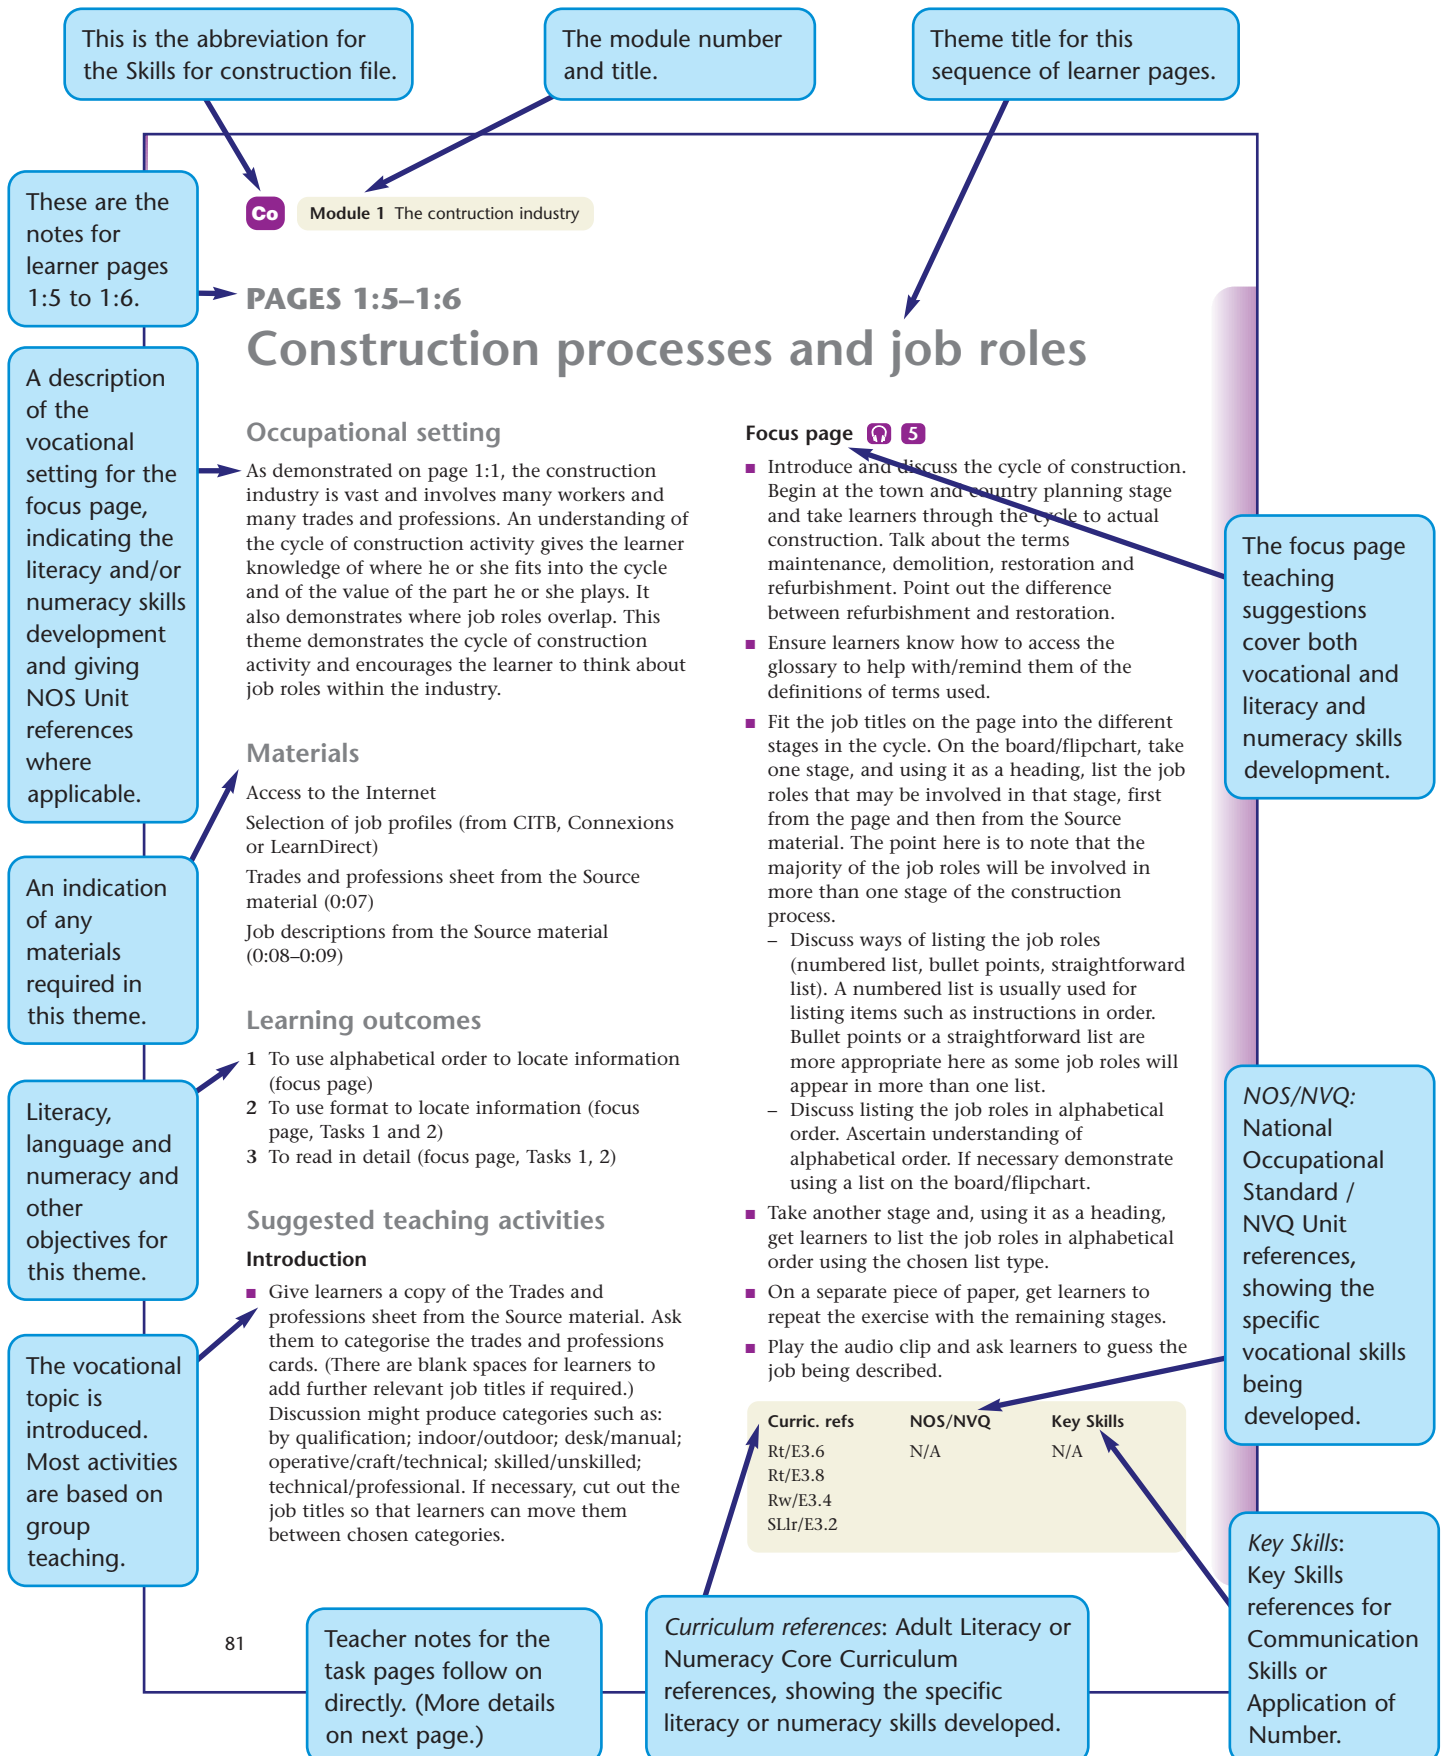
This is the abbreviation for the Skills for construction file.

The module number and title.

Theme title for this sequence of learner pages.

These are the notes for learner pages 1:5 to 1:6.

Co

Module 1 The contruction industry

PAGES 1:5–1:6

Construction processes and job roles

A description of the vocational setting for the focus page, indicating the literacy and/or numeracy skills development and giving NOS Unit references where applicable.

Occupational setting

As demonstrated on page 1:1, the construction industry is vast and involves many workers and many trades and professions. An understanding of the cycle of construction activity gives the learner knowledge of where he or she fits into the cycle and of the value of the part he or she plays. It also demonstrates where job roles overlap. This theme demonstrates the cycle of construction activity and encourages the learner to think about job roles within the industry.

Materials

Access to the Internet

Selection of job profiles (from CITB, Connexions or LearnDirect)

Trades and professions sheet from the Source material (0:07)

Job descriptions from the Source material (0:08–0:09)

An indication of any materials required in this theme.

Learning outcomes

1 To use alphabetical order to locate information (focus page)
2 To use format to locate information (focus page, Tasks 1 and 2)
3 To read in detail (focus page, Tasks 1, 2)

Literacy, language and numeracy and other objectives for this theme.

Suggested teaching activities

Introduction

■ Give learners a copy of the Trades and professions sheet from the Source material. Ask them to categorise the trades and professions cards. (There are blank spaces for learners to add further relevant job titles if required.) Discussion might produce categories such as: by qualification; indoor/outdoor; desk/manual; operative/craft/technical; skilled/unskilled; technical/professional. If necessary, cut out the job titles so that learners can move them between chosen categories.

The vocational topic is introduced. Most activities are based on group teaching.

Focus page 5

■ Introduce and discuss the cycle of construction. Begin at the town and country planning stage and take learners through the cycle to actual construction. Talk about the terms maintenance, demolition, restoration and refurbishment. Point out the difference between refurbishment and restoration.

■ Ensure learners know how to access the glossary to help with/remind them of the definitions of terms used.

■ Fit the job titles on the page into the different stages in the cycle. On the board/flipchart, take one stage, and using it as a heading, list the job roles that may be involved in that stage, first from the page and then from the Source material. The point here is to note that the majority of the job roles will be involved in more than one stage of the construction process.
– Discuss ways of listing the job roles (numbered list, bullet points, straightforward list). A numbered list is usually used for listing items such as instructions in order. Bullet points or a straightforward list are more appropriate here as some job roles will appear in more than one list.
– Discuss listing the job roles in alphabetical order. Ascertain understanding of alphabetical order. If necessary demonstrate using a list on the board/flipchart.

■ Take another stage and, using it as a heading, get learners to list the job roles in alphabetical order using the chosen list type.

■ On a separate piece of paper, get learners to repeat the exercise with the remaining stages.

■ Play the audio clip and ask learners to guess the job being described.

The focus page teaching suggestions cover both vocational and literacy and numeracy skills development.

| Curric. refs | NOS/NVQ | Key Skills |
|---|---|---|
| Rt/E3.6<br>Rt/E3.8<br>Rw/E3.4<br>SLlr/E3.2 | N/A | N/A |

NOS/NVQ: National Occupational Standard / NVQ Unit references, showing the specific vocational skills being developed.

Key Skills: Key Skills references for Communication Skills or Application of Number.

81

Teacher notes for the task pages follow on directly. (More details on next page.)

Curriculum references: Adult Literacy or Numeracy Core Curriculum references, showing the specific literacy or numeracy skills developed.